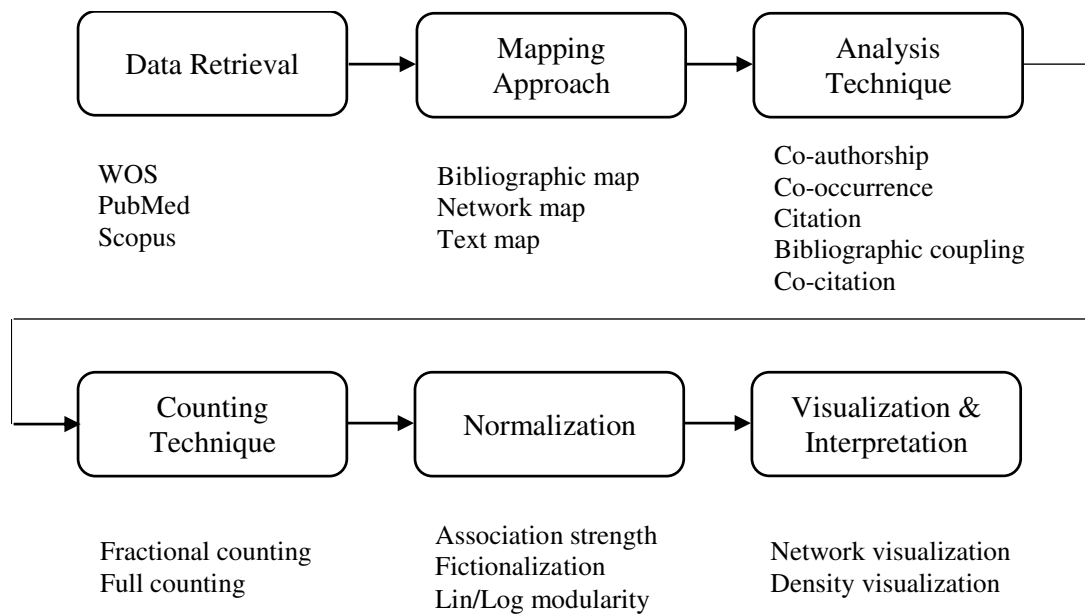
Data Retrieval

Mapping Approach

Analysis Technique

WOS
PubMed
Scopus

Bibliographic map
Network map
Text map

Co-authorship
Co-occurrence
Citation
Bibliographic coupling
Co-citation

Counting Technique

Normalization

Visualization & Interpretation

Fractional counting
Full counting

Association strength
Fictionalization
Lin/Log modularity

Network visualization
Density visualization